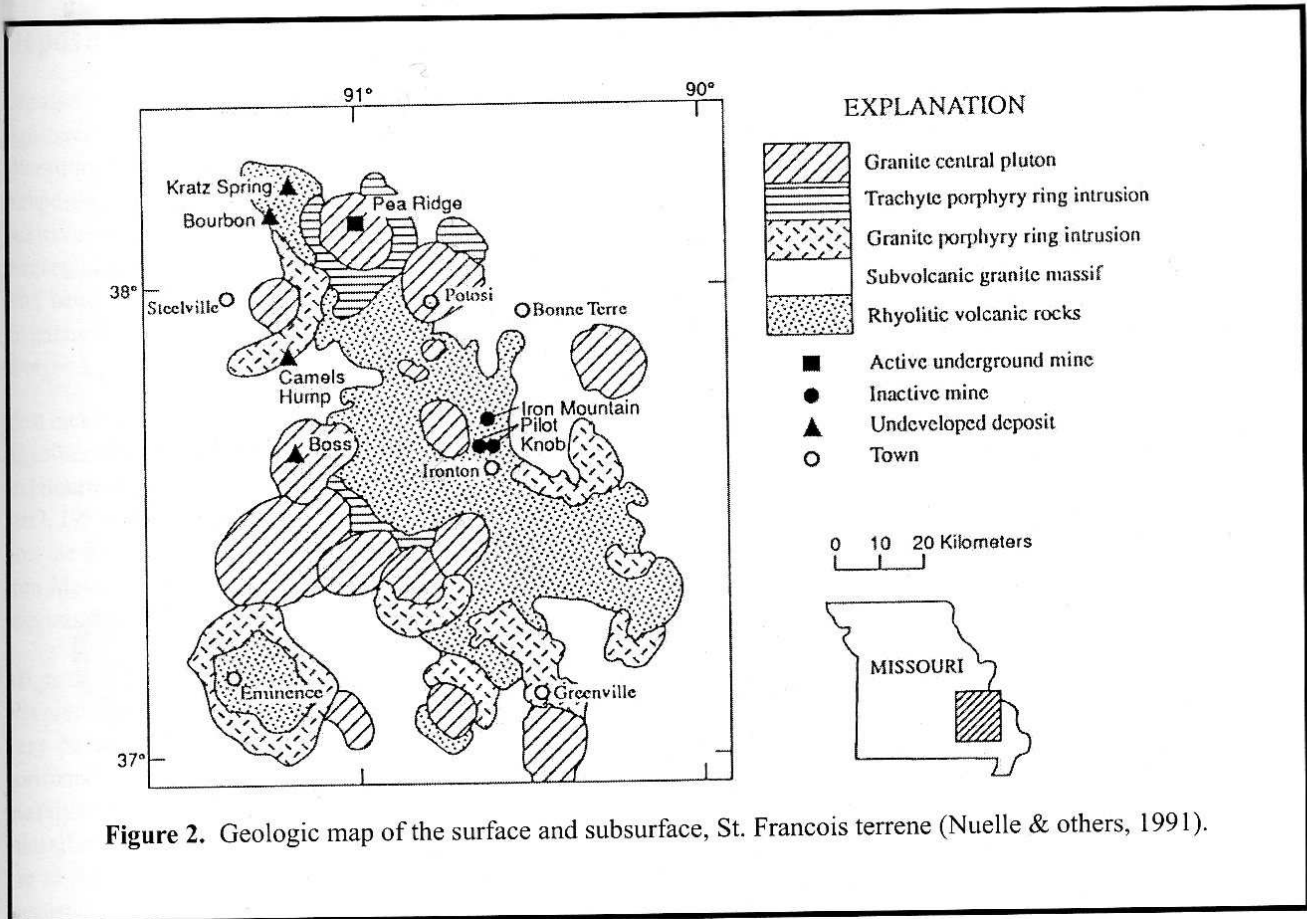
91°

90°

Kratz Spring

Bourbon

Pea Ridge

38°

Steelville

Potosi

Bonne Terre

Camels Hump

Iron Mountain

Pilot Knob

Boss

Ironton

Eminence

Greenville

37°

EXPLANATION

Granite central pluton

Trachyte porphyry ring intrusion

Granite porphyry ring intrusion

Subvolcanic granite massif

Rhyolitic volcanic rocks

Active underground mine

Inactive mine

Undeveloped deposit

Town

0 10 20 Kilometers

MISSOURI

**Figure 2.** Geologic map of the surface and subsurface, St. Francois terrene (Nuelle & others, 1991).